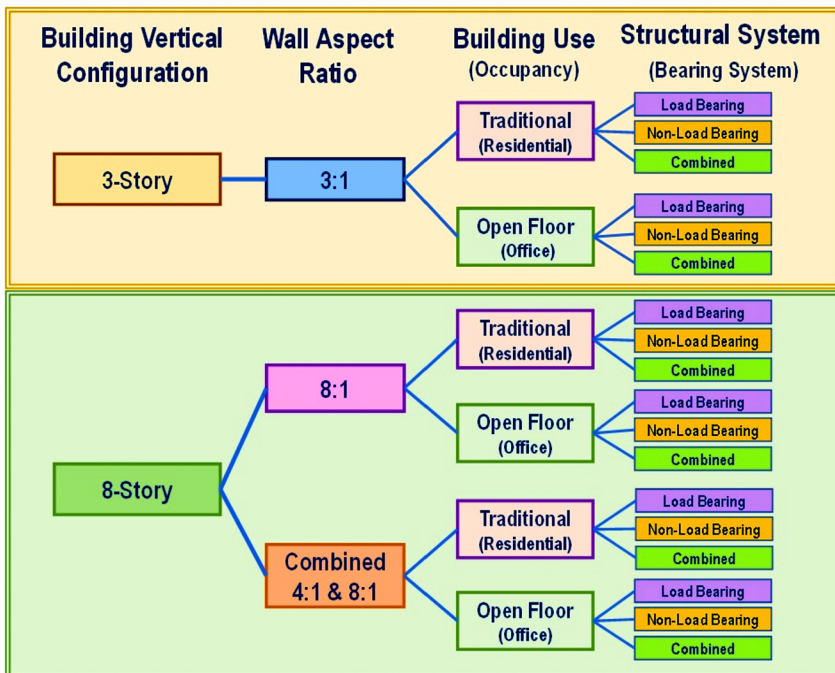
Building Vertical Configuration

Wall Aspect Ratio

Building Use (Occupancy)

Structural System (Bearing System)

3-Story

3:1

Traditional (Residential)

Load Bearing
Non-Load Bearing
Combined

Open Floor (Office)

Load Bearing
Non-Load Bearing
Combined

8-Story

8:1

Traditional (Residential)

Load Bearing
Non-Load Bearing
Combined

Open Floor (Office)

Load Bearing
Non-Load Bearing
Combined

Combined 4:1 & 8:1

Traditional (Residential)

Load Bearing
Non-Load Bearing
Combined

Open Floor (Office)

Load Bearing
Non-Load Bearing
Combined